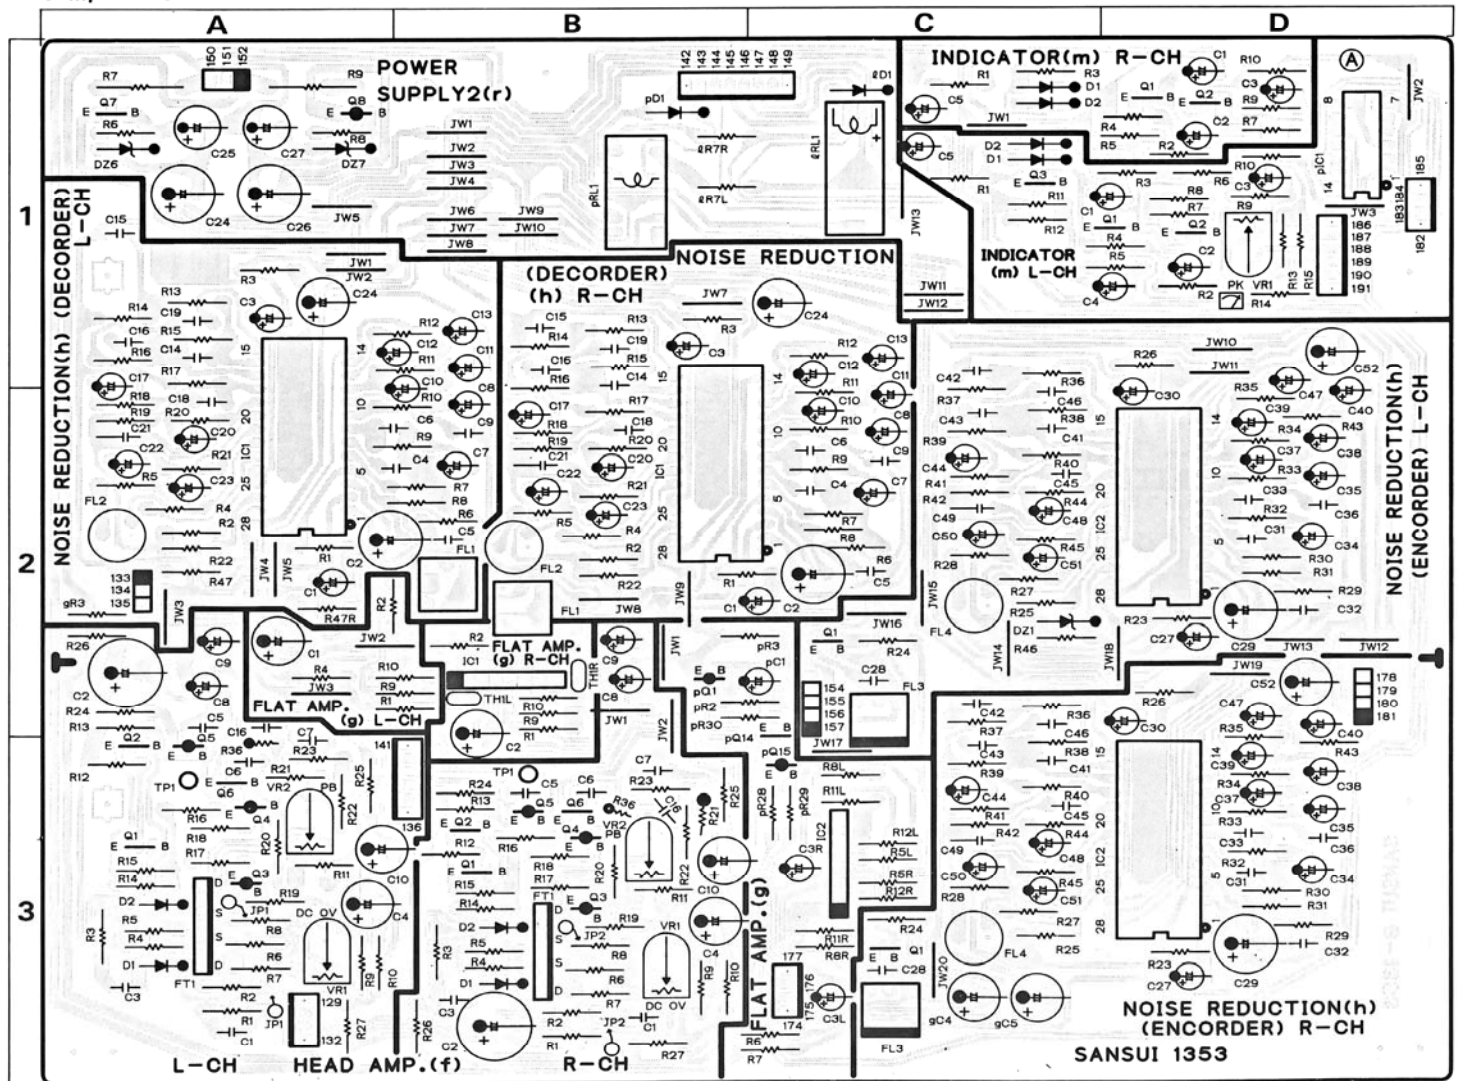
A B C D

1
2
3

POWER SUPPLY2(r)

INDICATOR(m) R-CH

INDICATOR (m) L-CH

NOISE REDUCTION(h) (DECORDER) L-CH

(DECORDER) NOISE REDUCTION (h) R-CH

NOISE REDUCTION(h) (ENCORDER) L-CH

FLAT AMP. (g) R-CH

FLAT AMP. (g) L-CH

FLAT AMP.(g)

NOISE REDUCTION(h) (ENCORDER) R-CH

L-CH HEAD AMP.(f) R-CH

SANSUI 1353